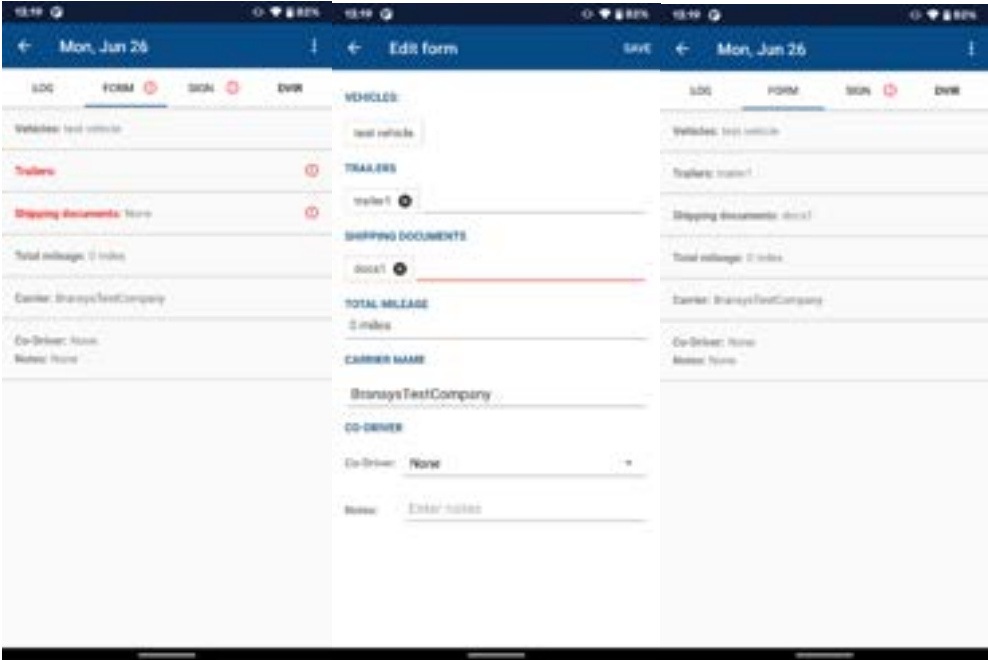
13:19 82%

← Mon, Jun 26

LOG FORM SIGN DVIR

Vehicles: test vehicle

Trailers:

Shipping documents: None

Total mileage: 0 miles

Carrier: BransysTestCompany

Co-Driver: None
Notes: None

13:19 82%

← Edit form SAVE

VEHICLES

test vehicle

TRAILERS

trailer1

SHIPPING DOCUMENTS

docs1

TOTAL MILEAGE

0 miles

CARRIER NAME

BransysTestCompany

CO-DRIVER

Co-Driver: None

Notes: Enter notes

13:19 82%

← Mon, Jun 26

LOG FORM SIGN DVIR

Vehicles: test vehicle

Trailers: trailer1

Shipping documents: docs1

Total mileage: 0 miles

Carrier: BransysTestCompany

Co-Driver: None
Notes: None